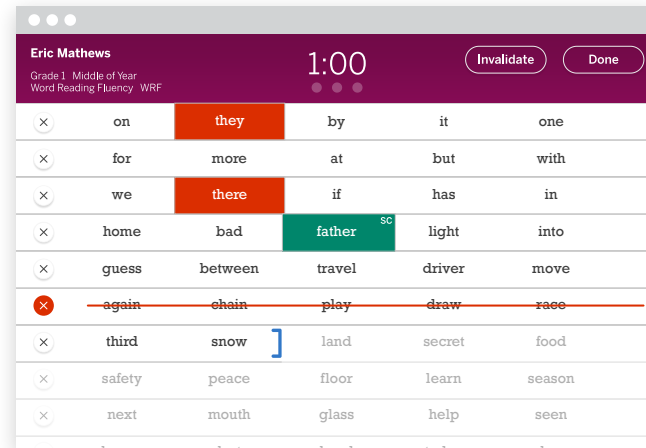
Eric Mathews
Grade 1 Middle of Year
Word Reading Fluency WRF

1:00

Invalidate

Done

| | | | | | |
|---|---|---|---|---|---|
| × | on | they | by | it | one |
| × | for | more | at | but | with |
| × | we | there | if | has | in |
| × | home | bad | father SC | light | into |
| × | guess | between | travel | driver | move |
| × | again | chain | play | draw | race |
| × | third | snow | land | secret | food |
| × | safety | peace | floor | learn | season |
| × | next | mouth | glass | help | seen |